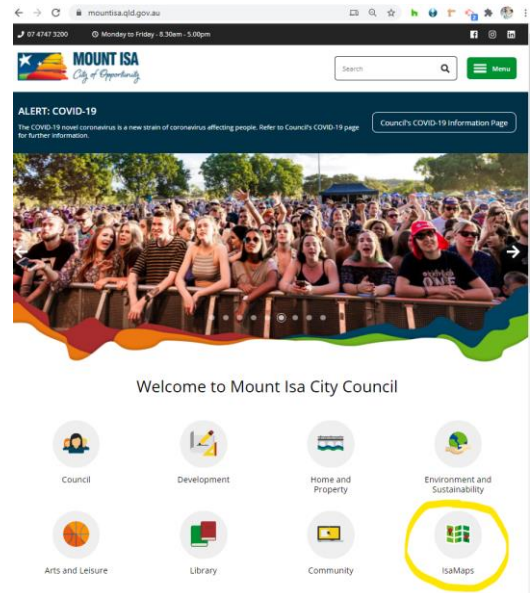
mountisa.qld.gov.au

07 4747 3200 Monday to Friday - 8.30am - 5.00pm

MOUNT ISA
City of Opportunity

Search

Menu

ALERT: COVID-19

The COVID-19 novel coronavirus is a new strain of coronavirus affecting people. Refer to Council's COVID-19 page for further information.

Council's COVID-19 Information Page

ONE

Welcome to Mount Isa City Council

Council

Development

Home and Property

Environment and Sustainability

Arts and Leisure

Library

Community

IsaMaps